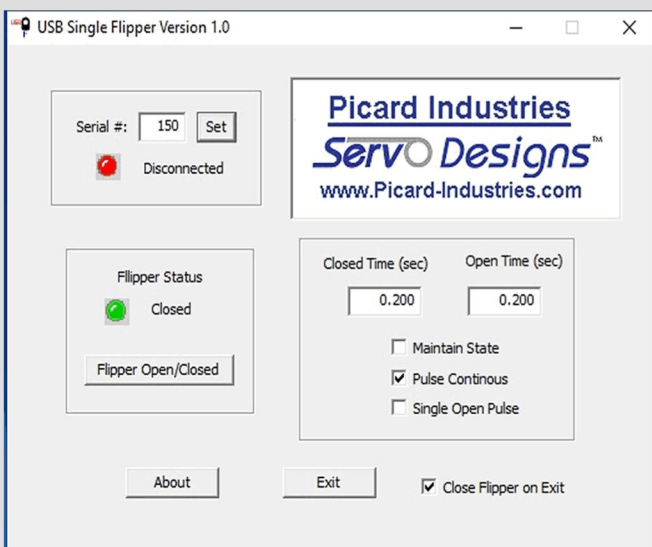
USB Single Flipper Version 1.0

Serial #: 150 Set

Disconnected

Picard Industries
ServO Designs™
www.Picard-Industries.com

Fllipper Status

Closed

Flipper Open/Closed

Closed Time (sec) Open Time (sec)

0.200 0.200

Maintain State
Pulse Continous
Single Open Pulse

About Exit Close Flipper on Exit